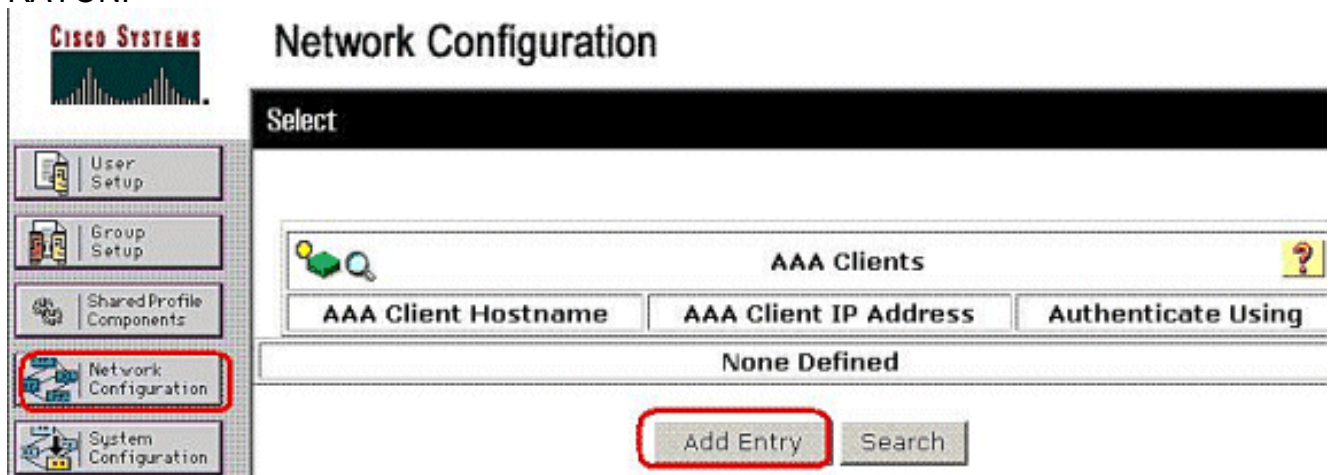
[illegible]

Cisco Systems

Network Configuration

User Setup

Group Setup

Shared Profile Components

Network Configuration

System Configuration

Select

AAA Clients

?

| AAA Client Hostname | AAA Client IP Address | Authenticate Using |
|---|---|---|
| None Defined | | |

Add Entry

Search